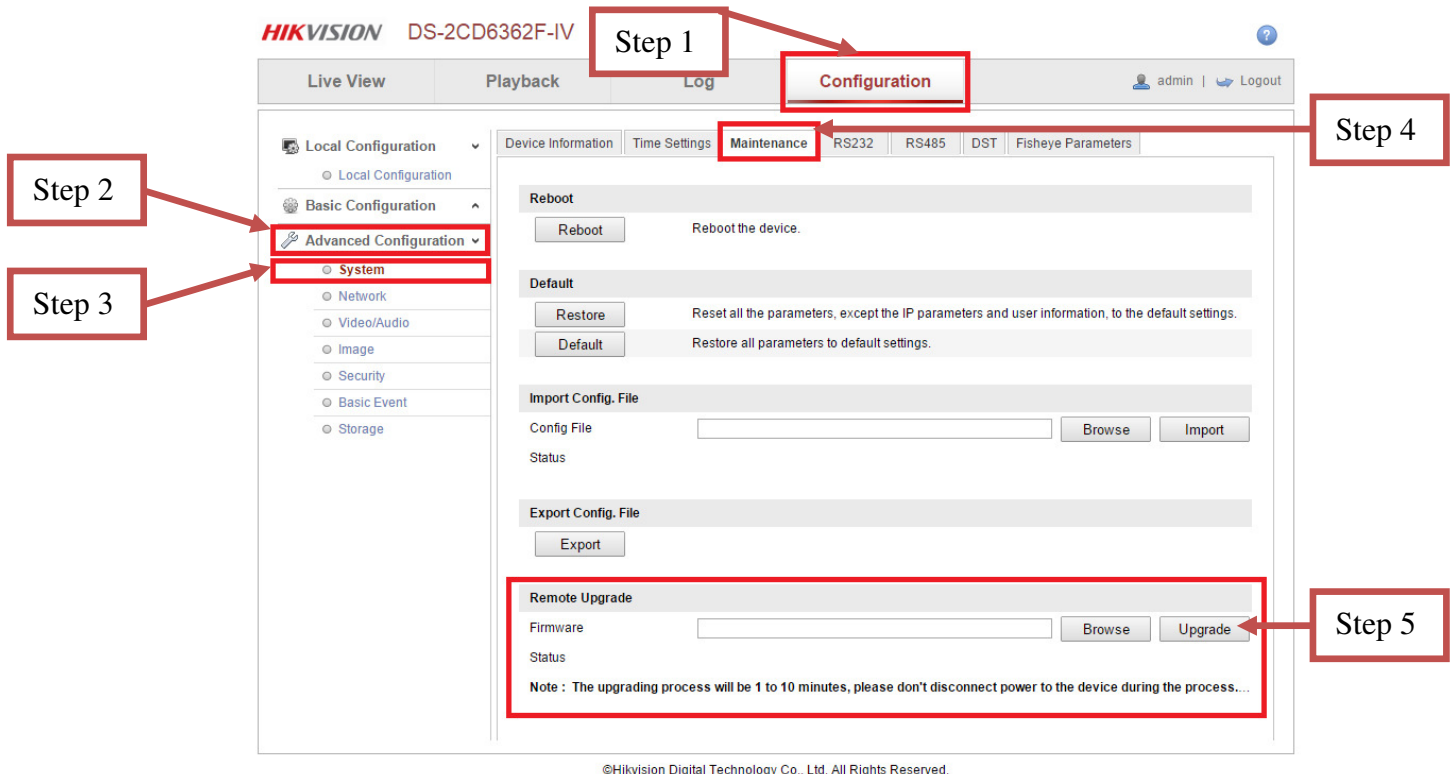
HIKVISION DS-2CD6362F-IV

Step 1

?

Live View Playback Log Configuration admin | Logout

Step 4

Local Configuration
Local Configuration
Basic Configuration
Advanced Configuration
System
Network
Video/Audio
Image
Security
Basic Event
Storage

Step 2

Step 3

Device Information | Time Settings | Maintenance | RS232 | RS485 | DST | Fisheye Parameters

Reboot
Reboot Reboot the device.

Default
Restore Reset all the parameters, except the IP parameters and user information, to the default settings.
Default Restore all parameters to default settings.

Import Config. File
Config File Browse Import
Status

Export Config. File
Export

Remote Upgrade
Firmware Browse Upgrade
Status
Note : The upgrading process will be 1 to 10 minutes, please don't disconnect power to the device during the process....

Step 5

©Hikvision Digital Technology Co., Ltd. All Rights Reserved.